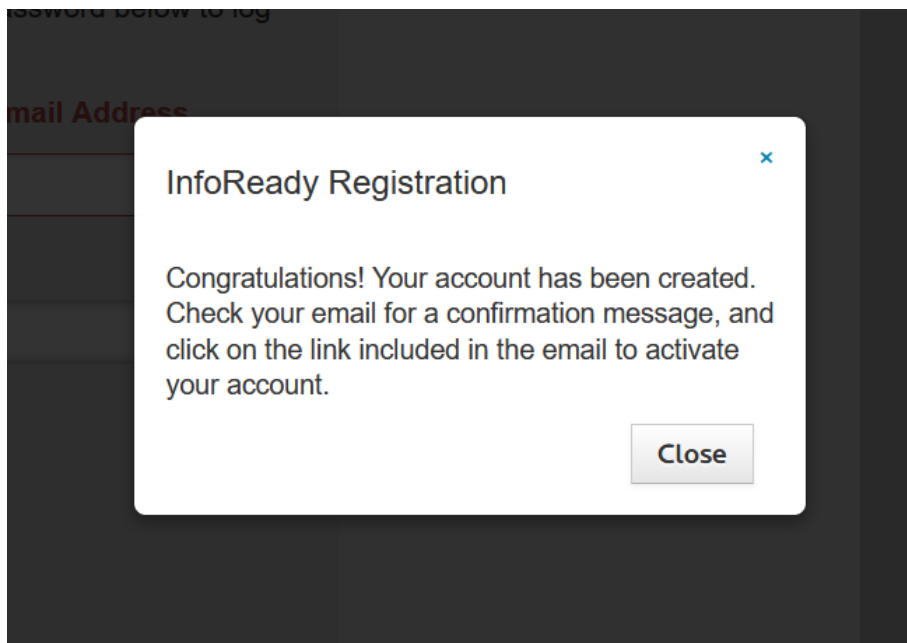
ssword below to log

mail Addr

InfoReady Registration

×

Congratulations! Your account has been created. Check your email for a confirmation message, and click on the link included in the email to activate your account.

Close